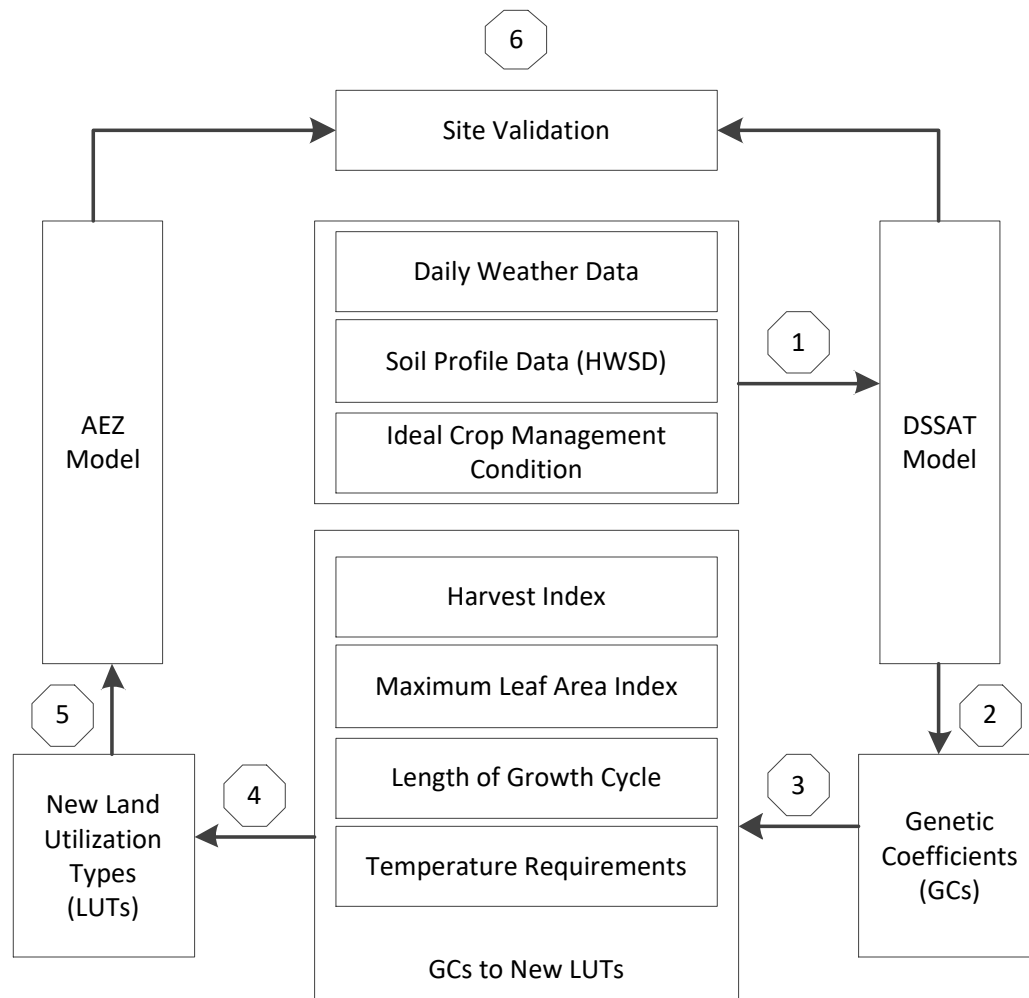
6

Site Validation

AEZ Model

Daily Weather Data

Soil Profile Data (HWSD)

Ideal Crop Management Condition

1

DSSAT Model

Harvest Index

Maximum Leaf Area Index

Length of Growth Cycle

Temperature Requirements

GCs to New LUTs

5

New Land Utilization Types (LUTs)

4

3

2

Genetic Coefficients (GCs)